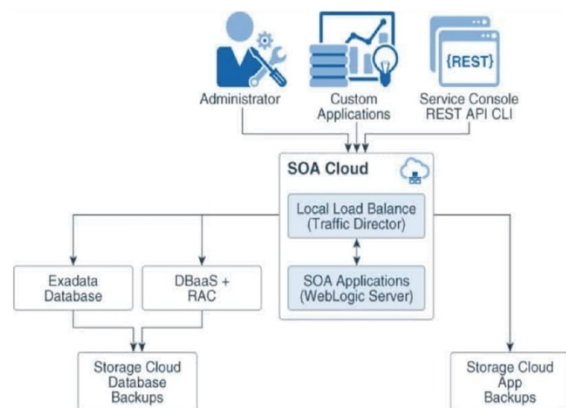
{REST}

Administrator

Custom Applications

Service Console REST API CLI

SOA Cloud

Local Load Balance (Traffic Director)

SOA Applications (WebLogic Server)

Exadata Database

DBaaS + RAC

Storage Cloud Database Backups

Storage Cloud App Backups